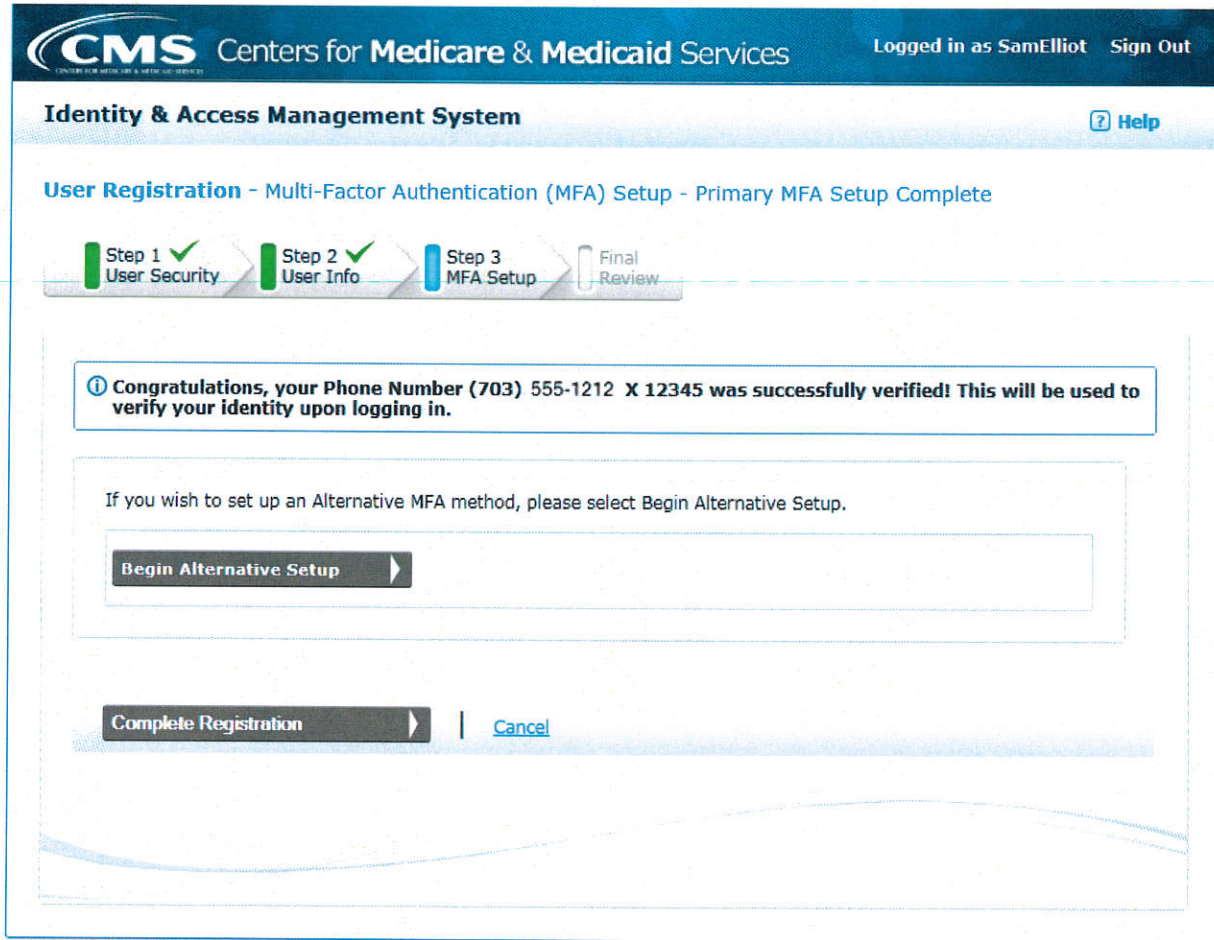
CMS Centers for Medicare & Medicaid Services
CENTERS FOR MEDICARE & MEDICAID SERVICES

Logged in as SamElliot Sign Out

Identity & Access Management System

? Help

User Registration - Multi-Factor Authentication (MFA) Setup - Primary MFA Setup Complete

Step 1 User Security
Step 2 User Info
Step 3 MFA Setup
Final Review

Congratulations, your Phone Number (703) 555-1212 X 12345 was successfully verified! This will be used to verify your identity upon logging in.

If you wish to set up an Alternative MFA method, please select Begin Alternative Setup.

Begin Alternative Setup

Complete Registration | Cancel